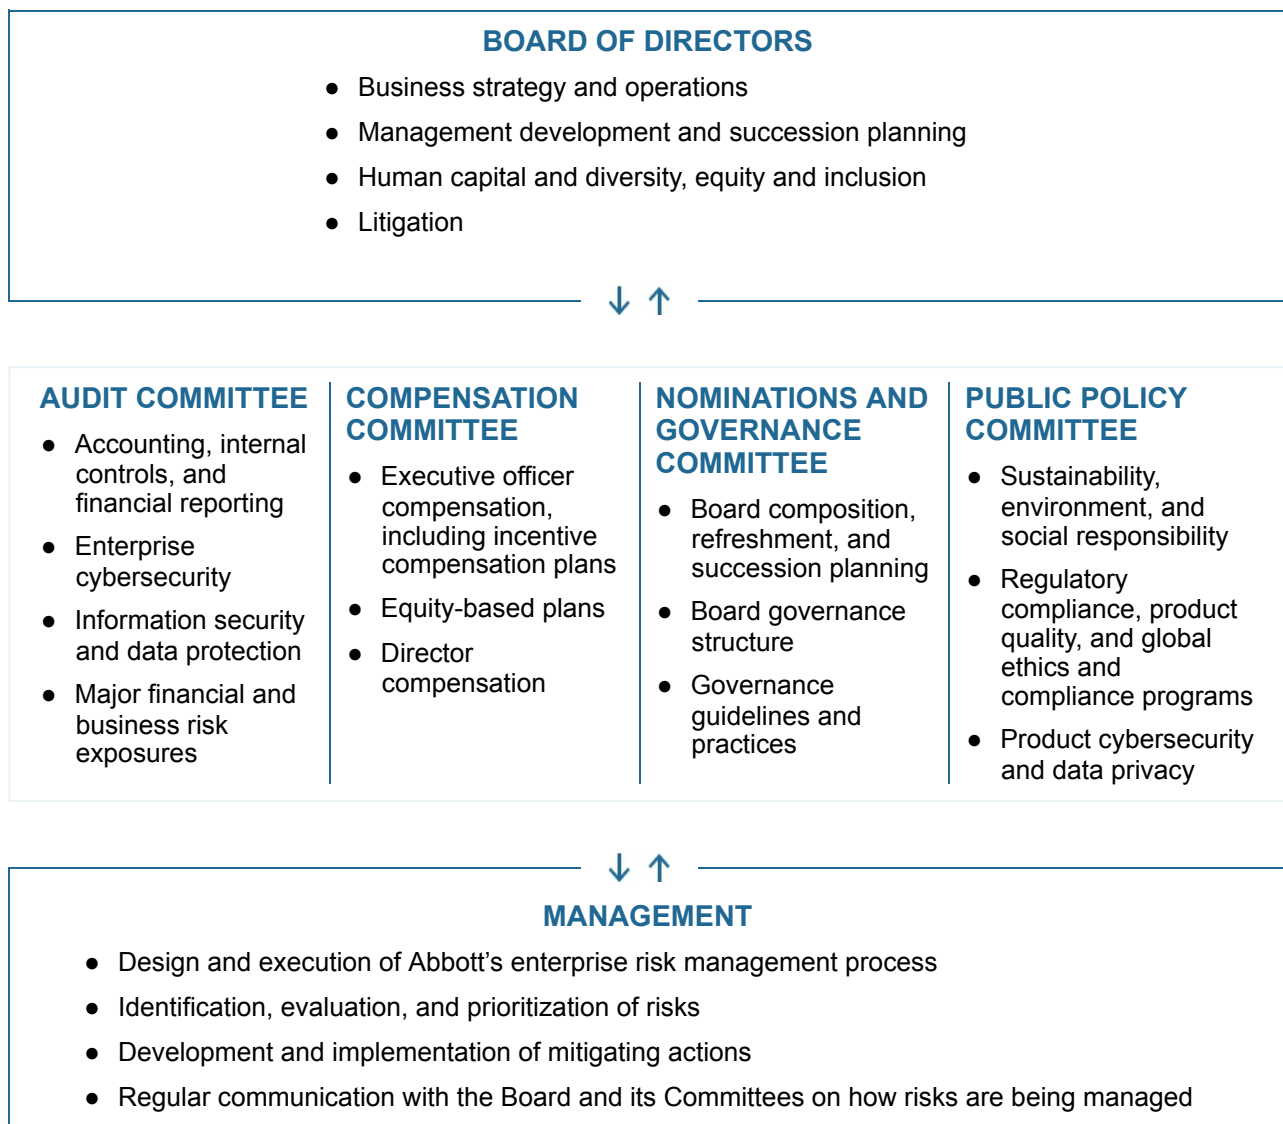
BOARD OF DIRECTORS

- Business strategy and operations
- Management development and succession planning
- Human capital and diversity, equity and inclusion
- Litigation

↓ ↑

AUDIT COMMITTEE

- Accounting, internal controls, and financial reporting
- Enterprise cybersecurity
- Information security and data protection
- Major financial and business risk exposures

COMPENSATION COMMITTEE

- Executive officer compensation, including incentive compensation plans
- Equity-based plans
- Director compensation

NOMINATIONS AND GOVERNANCE COMMITTEE

- Board composition, refreshment, and succession planning
- Board governance structure
- Governance guidelines and practices

PUBLIC POLICY COMMITTEE

- Sustainability, environment, and social responsibility
- Regulatory compliance, product quality, and global ethics and compliance programs
- Product cybersecurity and data privacy

↓ ↑

MANAGEMENT

- Design and execution of Abbott's enterprise risk management process
- Identification, evaluation, and prioritization of risks
- Development and implementation of mitigating actions
- Regular communication with the Board and its Committees on how risks are being managed